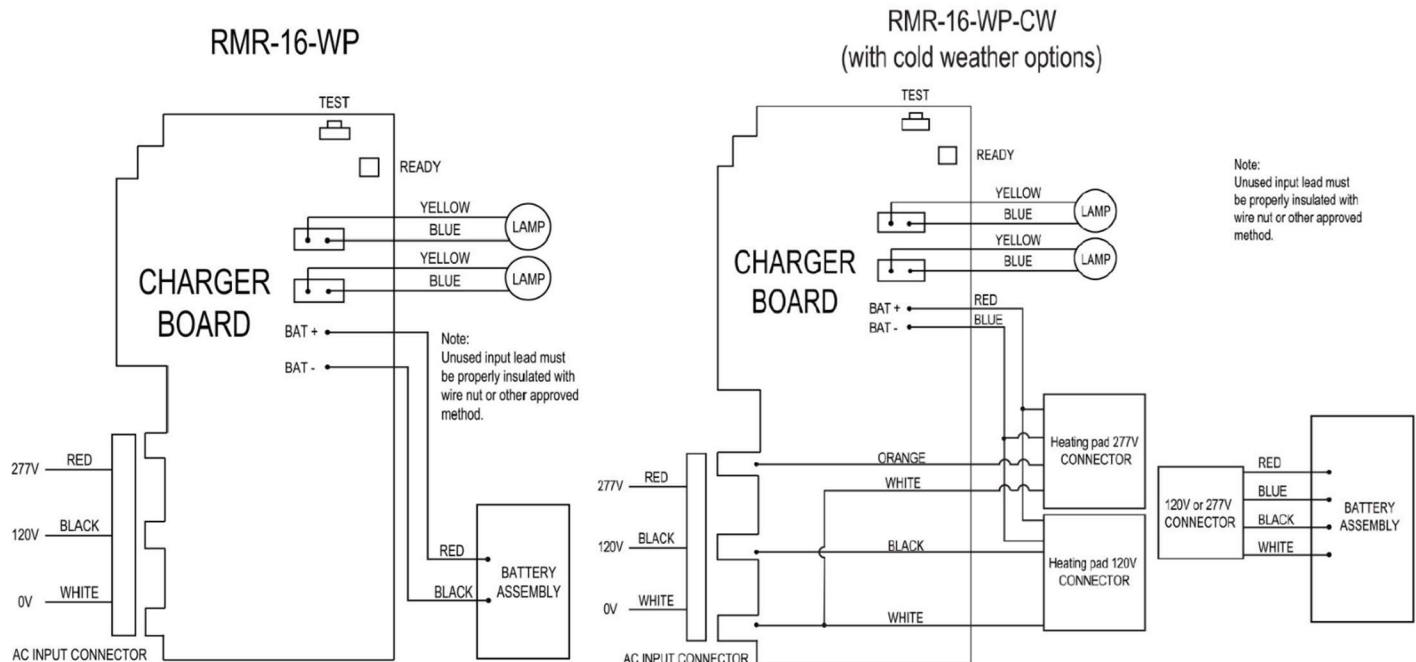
RMR-16-WP

TEST

READY

YELLOW

BLUE

LAMP

YELLOW

BLUE

LAMP

CHARGER BOARD

BAT +

BAT -

Note:
Unused input lead must be properly insulated with wire nut or other approved method.

277V RED

120V BLACK

0V WHITE

AC INPUT CONNECTOR

RED

BLACK

BATTERY ASSEMBLY

RMR-16-WP-CW
(with cold weather options)

TEST

READY

YELLOW

BLUE

LAMP

YELLOW

BLUE

LAMP

CHARGER BOARD

BAT +

BAT -

RED

BLUE

Note:
Unused input lead must be properly insulated with wire nut or other approved method.

277V RED

120V BLACK

0V WHITE

AC INPUT CONNECTOR

ORANGE

WHITE

BLACK

WHITE

Heating pad 277V CONNECTOR

Heating pad 120V CONNECTOR

120V or 277V CONNECTOR

RED

BLUE

BLACK

WHITE

BATTERY ASSEMBLY